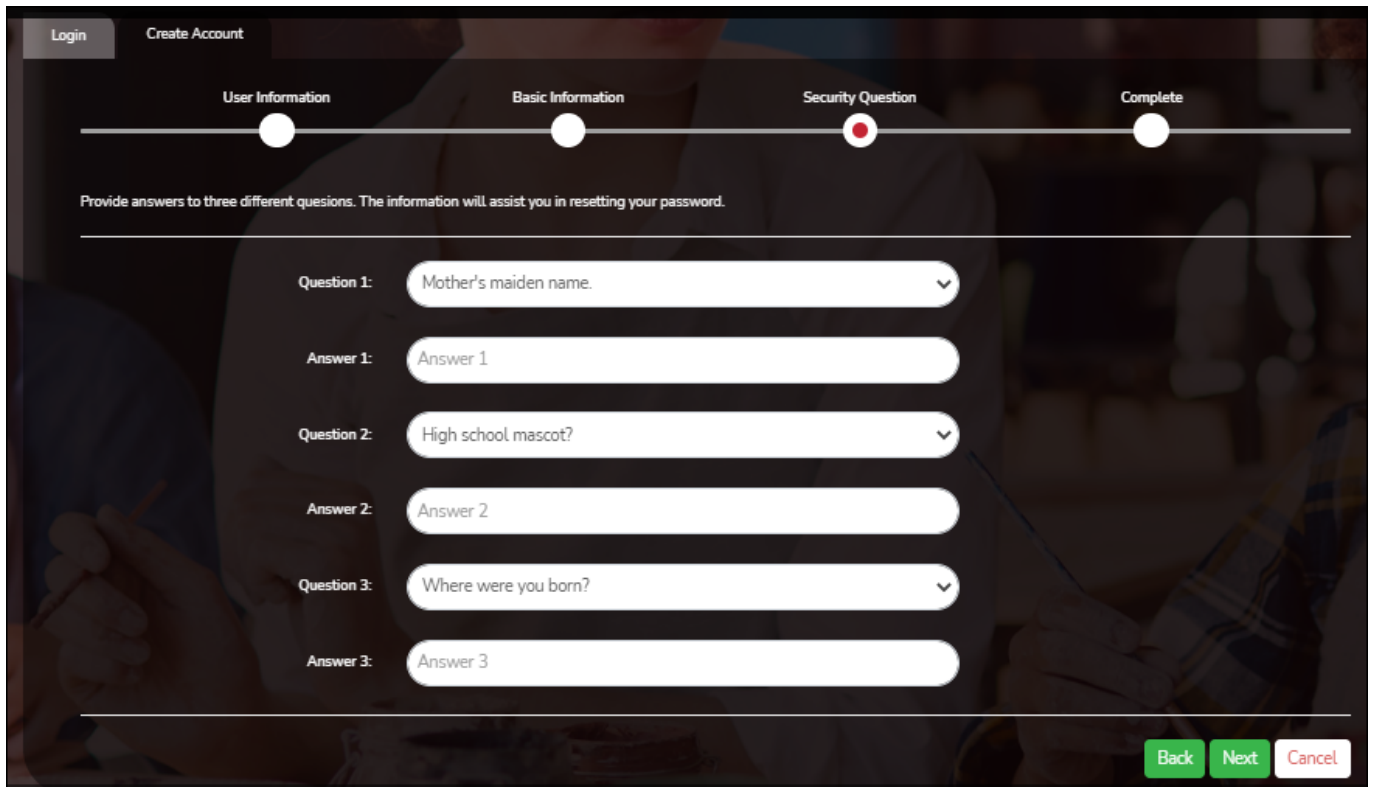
Login Create Account

User Information Basic Information Security Question Complete

Provide answers to three different quesions. The information will assist you in resetting your password.

Question 1: Mother's maiden name.

Answer 1: Answer 1

Question 2: High school mascot?

Answer 2: Answer 2

Question 3: Where were you born?

Answer 3: Answer 3

Back Next Cancel